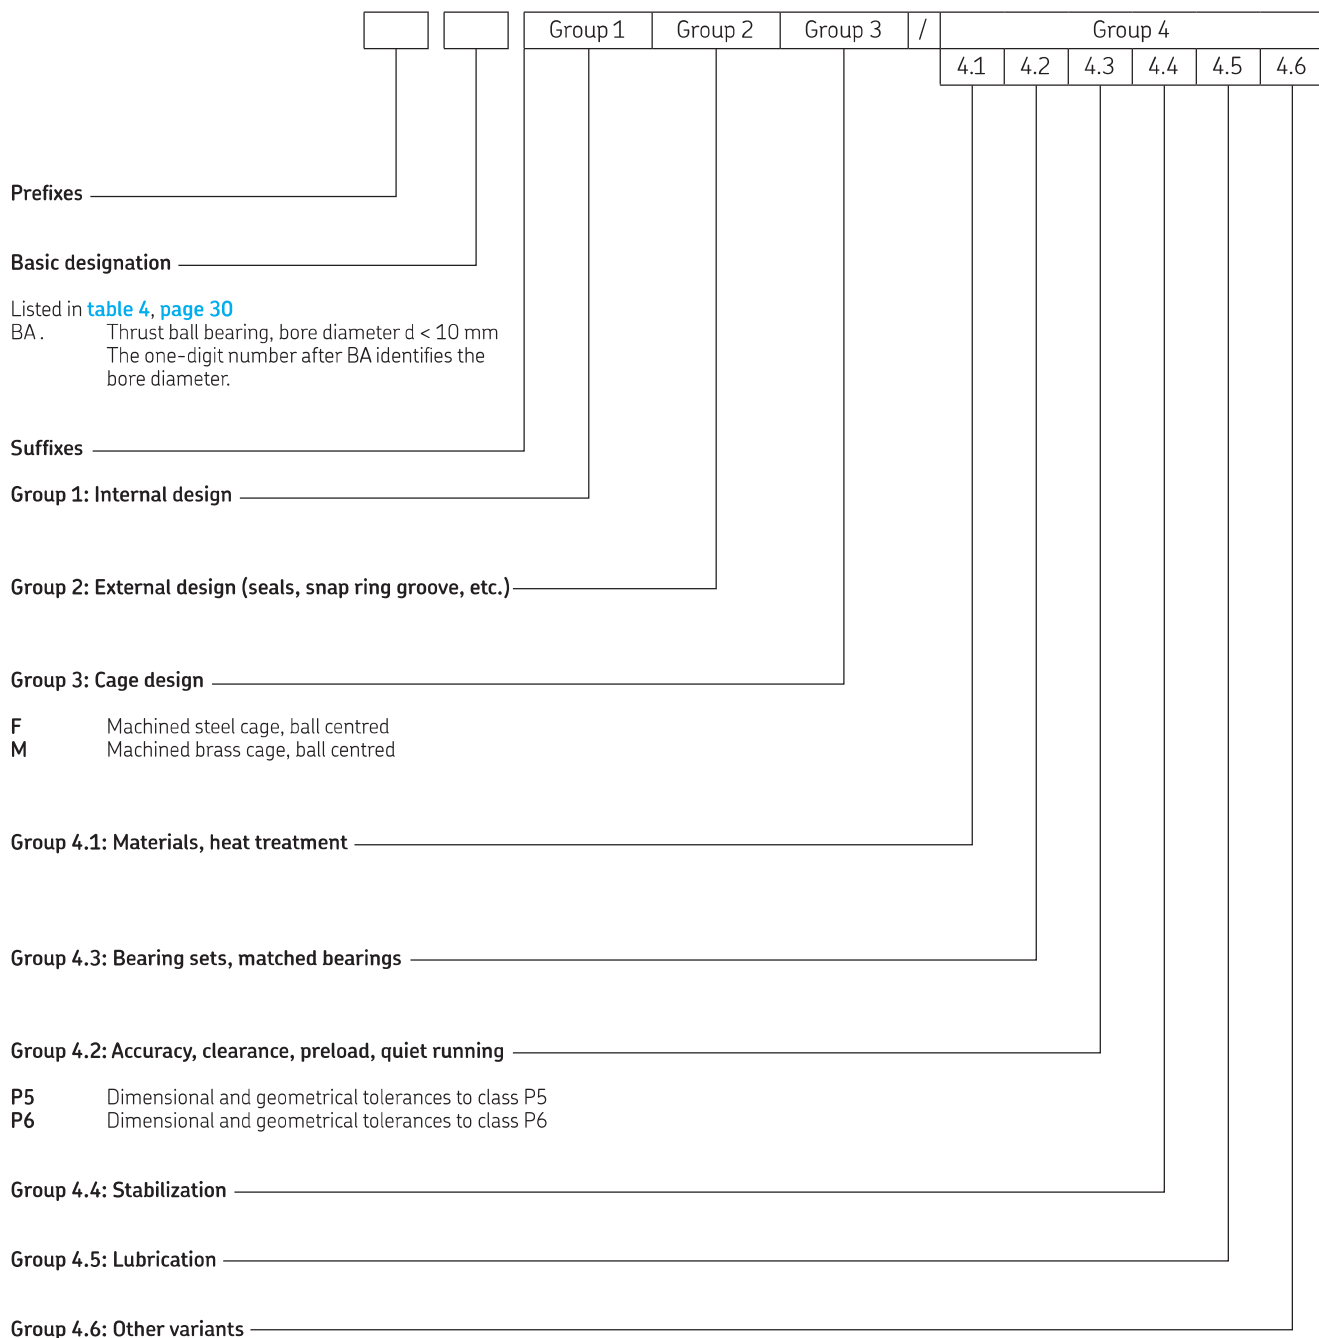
| | | Group 1 | Group 2 | Group 3 | / | Group 4 | | | | | |
|---|---|---|---|---|---|---|---|---|---|---|---|
| | | | | | | 4.1 | 4.2 | 4.3 | 4.4 | 4.5 | 4.6 |

Prefixes

Basic designation

Listed in table 4, page 30
BA . Thrust ball bearing, bore diameter d < 10 mm
The one-digit number after BA identifies the bore diameter.

Suffixes

Group 1: Internal design

Group 2: External design (seals, snap ring groove, etc.)

Group 3: Cage design

F Machined steel cage, ball centred
M Machined brass cage, ball centred

Group 4.1: Materials, heat treatment

Group 4.3: Bearing sets, matched bearings

Group 4.2: Accuracy, clearance, preload, quiet running

P5 Dimensional and geometrical tolerances to class P5
P6 Dimensional and geometrical tolerances to class P6

Group 4.4: Stabilization

Group 4.5: Lubrication

Group 4.6: Other variants